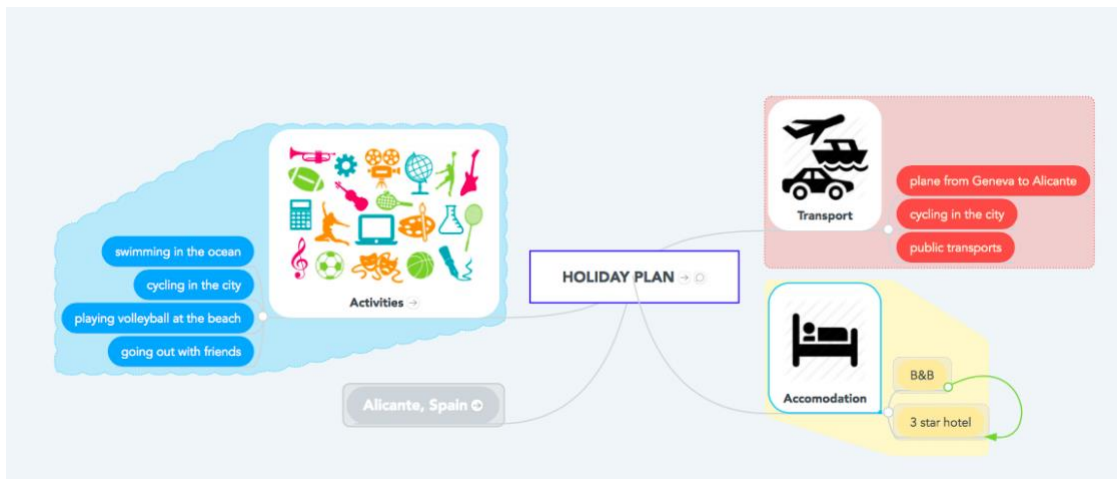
swimming in the ocean
cycling in the city
playing volleyball at the beach
going out with friends

Activities

HOLIDAY PLAN

Alicante, Spain

Transport
plane from Geneva to Alicante
cycling in the city
public transports

Accomodation
B&B
3 star hotel